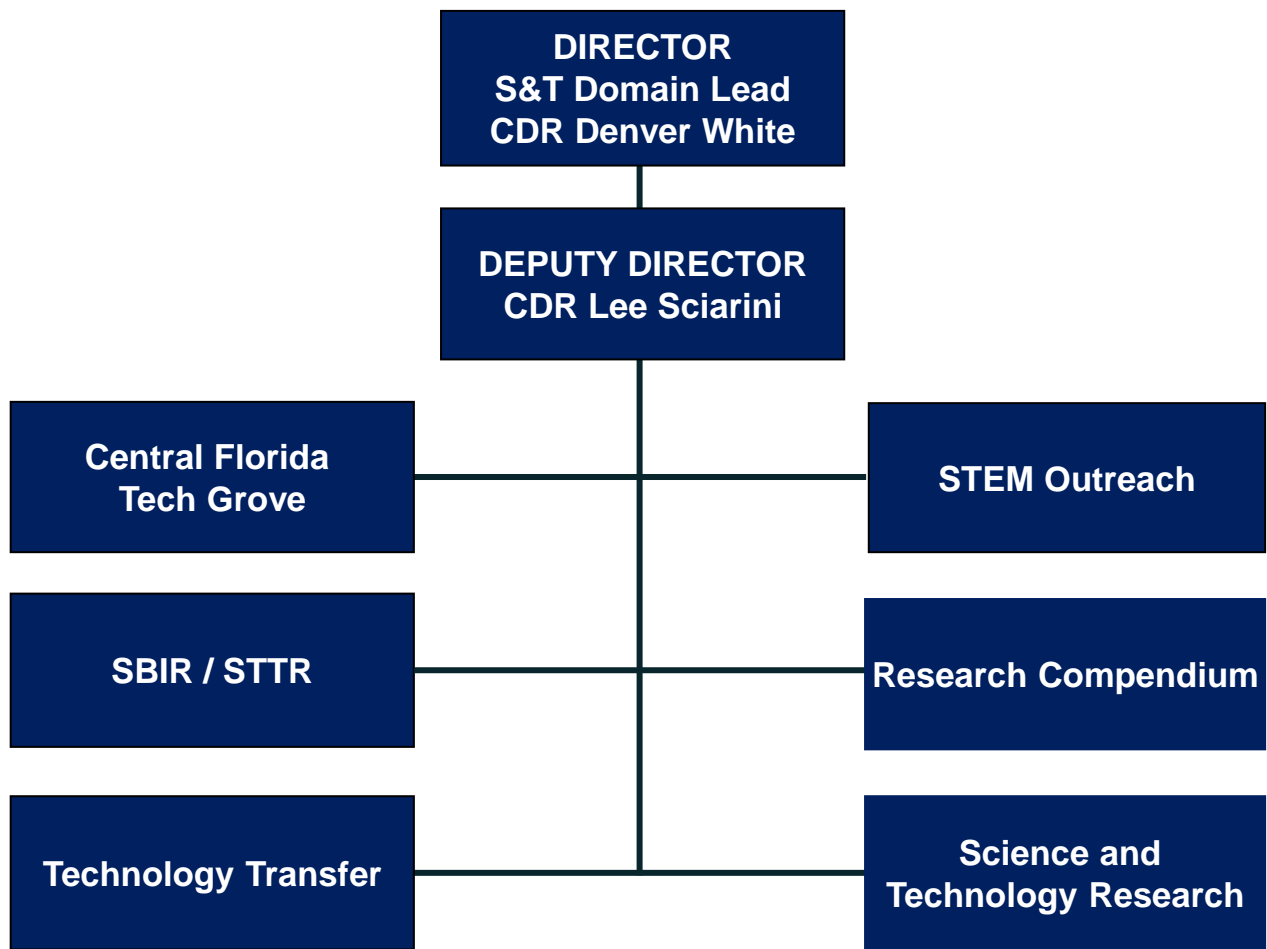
DIRECTOR
S&T Domain Lead
CDR Denver White

DEPUTY DIRECTOR
CDR Lee Sciarini

Central Florida Tech Grove

STEM Outreach

SBIR / STTR

Research Compendium

Technology Transfer

Science and Technology Research